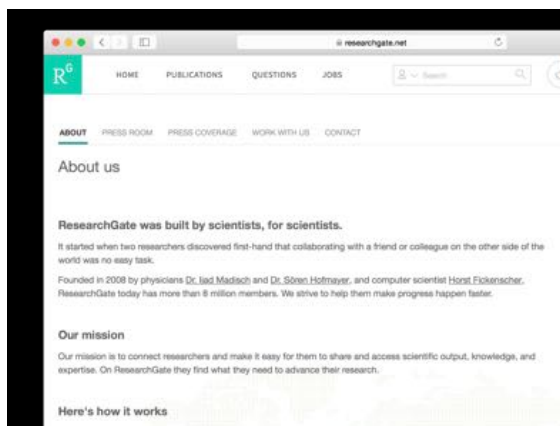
researchgate.net

$R^G$ HOME PUBLICATIONS QUESTIONS JOBS Search

ABOUT PRESS ROOM PRESS COVERAGE WORK WITH US CONTACT

About us

ResearchGate was built by scientists, for scientists.

It started when two researchers discovered first-hand that collaborating with a friend or colleague on the other side of the world was no easy task.

Founded in 2008 by physicians Dr. Ijad Madisch and Dr. Sören Hofmayer, and computer scientist Horst Fickenscher, ResearchGate today has more than 8 million members. We strive to help them make progress happen faster.

Our mission

Our mission is to connect researchers and make it easy for them to share and access scientific output, knowledge, and expertise. On ResearchGate they find what they need to advance their research.

Here's how it works